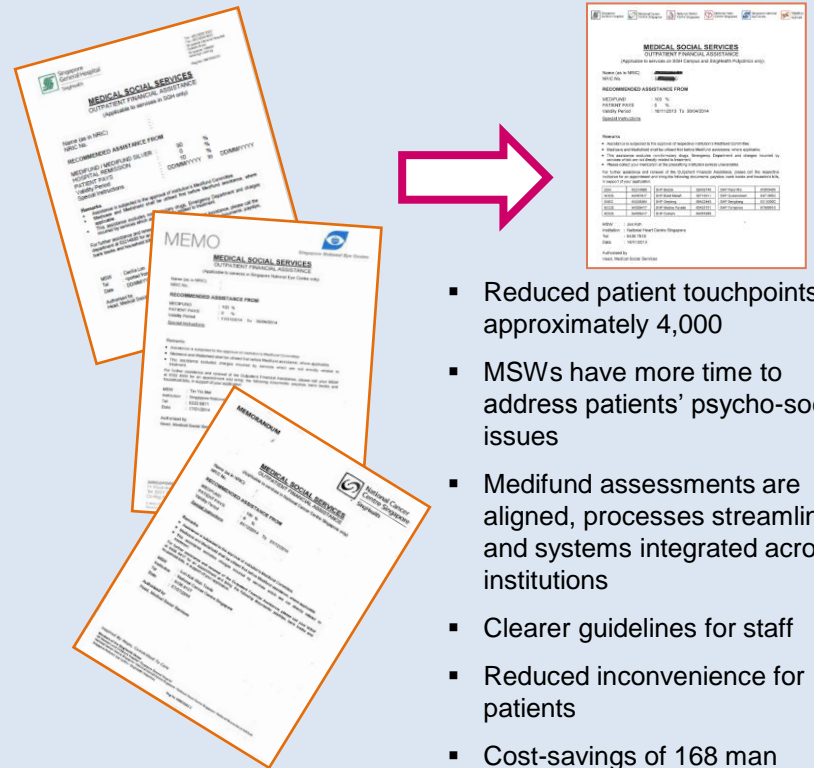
Singapore General Hospital SingHealth

MEDICAL SOCIAL SERVICES
OUTPATIENT FINANCIAL ASSISTANCE
(Applicable to services in SGH only)

Name (as in NRIC):
NRIC No.

RECOMMENDED ASSISTANCE FROM

MEDIFUND / MEDIFUND SILVER
HOSPITAL REMISSION
PATIENT PAYS
Validity Period
Special Instructions

Remarks

MEMO

Singapore National Eye Centre

MEDICAL SOCIAL SERVICES
OUTPATIENT FINANCIAL ASSISTANCE

RECOMMENDED ASSISTANCE FROM

MEDIFUND
PATIENT PAYS
Validity Period
Special Instructions

Remarks

MEMORANDUM

National Cancer Centre Singapore SingHealth

MEDICAL SOCIAL SERVICES
OUTPATIENT FINANCIAL ASSISTANCE

RECOMMENDED ASSISTANCE FROM

MEDICAL SOCIAL SERVICES
OUTPATIENT FINANCIAL ASSISTANCE
(Applicable to services at SGH Campus and SingHealth Polyclinics only)

Name (as in NRIC)
NRIC No.

RECOMMENDED ASSISTANCE FROM

MEDIFUND : 100 %
PATIENT PAYS : 0 %
Validity Period : 18/11/2013 To 20/04/2014
Special Instructions

Remarks

MSW
Institution : National Heart Centre Singapore
Date : 18/11/2013

Authorised by
Head, Medical Social Services

▪ Reduced patient touchpoints approximately 4,000

▪ MSWs have more time to address patients' psycho-soc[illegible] issues

▪ Medifund assessments are aligned, processes streamlin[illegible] and systems integrated acro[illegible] institutions

▪ Clearer guidelines for staff

▪ Reduced inconvenience for patients

▪ Cost-savings of 168 man